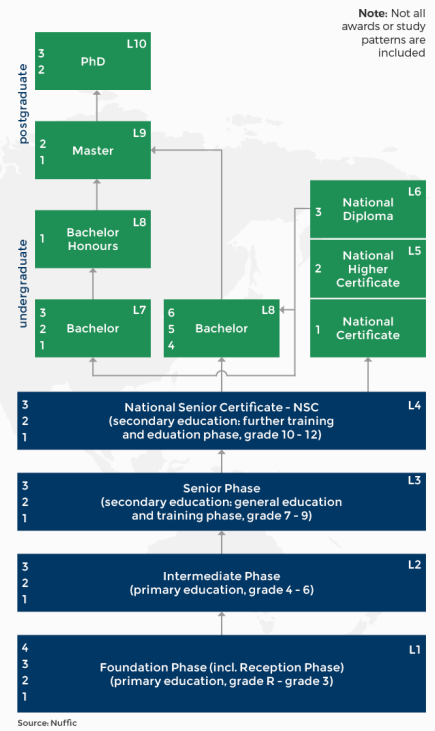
**Note**: Not all awards or study patterns are included

postgraduate

3
2
PhD
L10

2
1
Master
L9

undergraduate

1
Bachelor Honours
L8

3
2
1
Bachelor
L7

6
5
4
Bachelor
L8

3
National Diploma
L6

2
National Higher Certificate
L5

1
National Certificate

3
2
1
National Senior Certificate - NSC (secondary education: further training and eduation phase, grade 10 - 12)
L4

3
2
1
Senior Phase (secondary education: general education and training phase, grade 7 - 9)
L3

3
2
1
Intermediate Phase (primary education, grade 4 - 6)
L2

4
3
2
1
Foundation Phase (incl. Reception Phase) (primary education, grade R - grade 3)
L1

Source: Nuffic